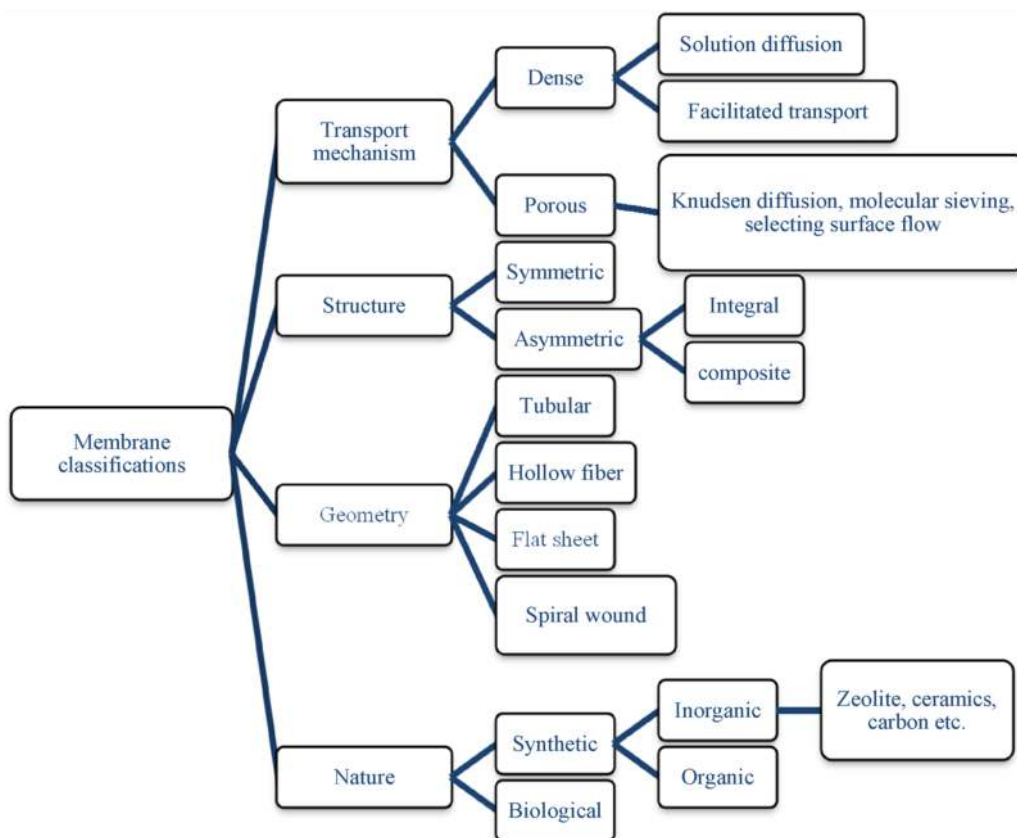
Membrane classifications

Transport mechanism

Dense

Solution diffusion

Facilitated transport

Porous

Knudsen diffusion, molecular sieving, selecting surface flow

Structure

Symmetric

Asymmetric

Integral

composite

Geometry

Tubular

Hollow fiber

Flat sheet

Spiral wound

Nature

Synthetic

Inorganic

Zeolite, ceramics, carbon etc.

Organic

Biological